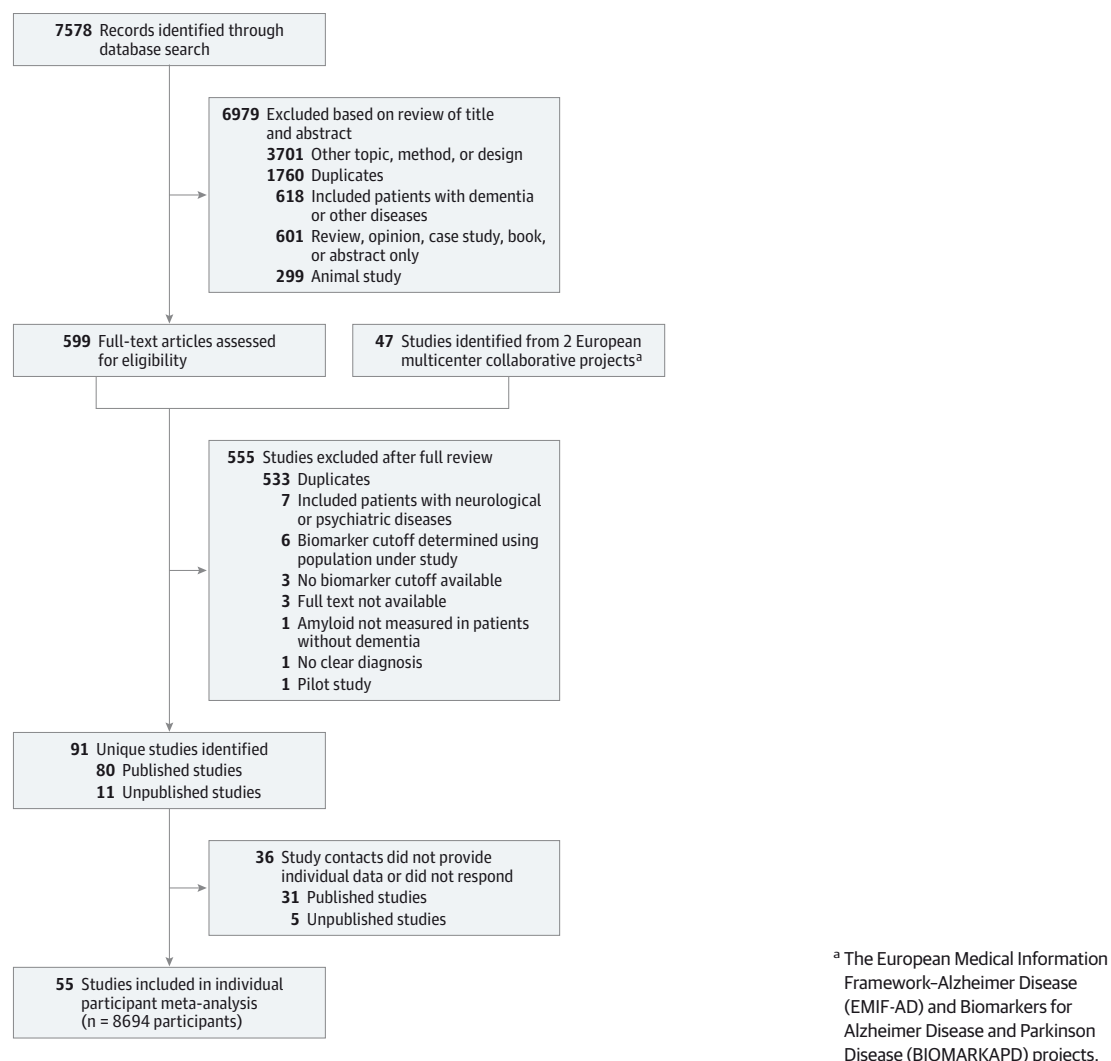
**7578** Records identified through database search

**6979** Excluded based on review of title and abstract
**3701** Other topic, method, or design
**1760** Duplicates
**618** Included patients with dementia or other diseases
**601** Review, opinion, case study, book, or abstract only
**299** Animal study

**599** Full-text articles assessed for eligibility

**47** Studies identified from 2 European multicenter collaborative projects$^{a}$

**555** Studies excluded after full review
**533** Duplicates
**7** Included patients with neurological or psychiatric diseases
**6** Biomarker cutoff determined using population under study
**3** No biomarker cutoff available
**3** Full text not available
**1** Amyloid not measured in patients without dementia
**1** No clear diagnosis
**1** Pilot study

**91** Unique studies identified
**80** Published studies
**11** Unpublished studies

**36** Study contacts did not provide individual data or did not respond
**31** Published studies
**5** Unpublished studies

**55** Studies included in individual participant meta-analysis (n = 8694 participants)

$^{a}$ The European Medical Information Framework–Alzheimer Disease (EMIF-AD) and Biomarkers for Alzheimer Disease and Parkinson Disease (BIOMARKAPD) projects.